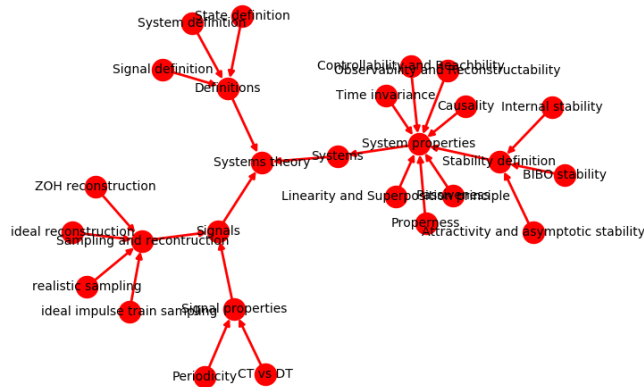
State definition
System definition
Signal definition
Definitions
Controllability and Reachbility
Observability and Reconstructability
Time invariance
Causality
Internal stability
System properties
Systems
Systems theory
Stability definition
BIBO stability
ZOH reconstruction
Linearity and Superposition principle
Dynamicness
Properness
Attractivity and asymptotic stability
ideal reconstruction
Sampling and recontruction
Signals
realistic sampling
ideal impulse train sampling
Signal properties
Periodicity
CT vs DT